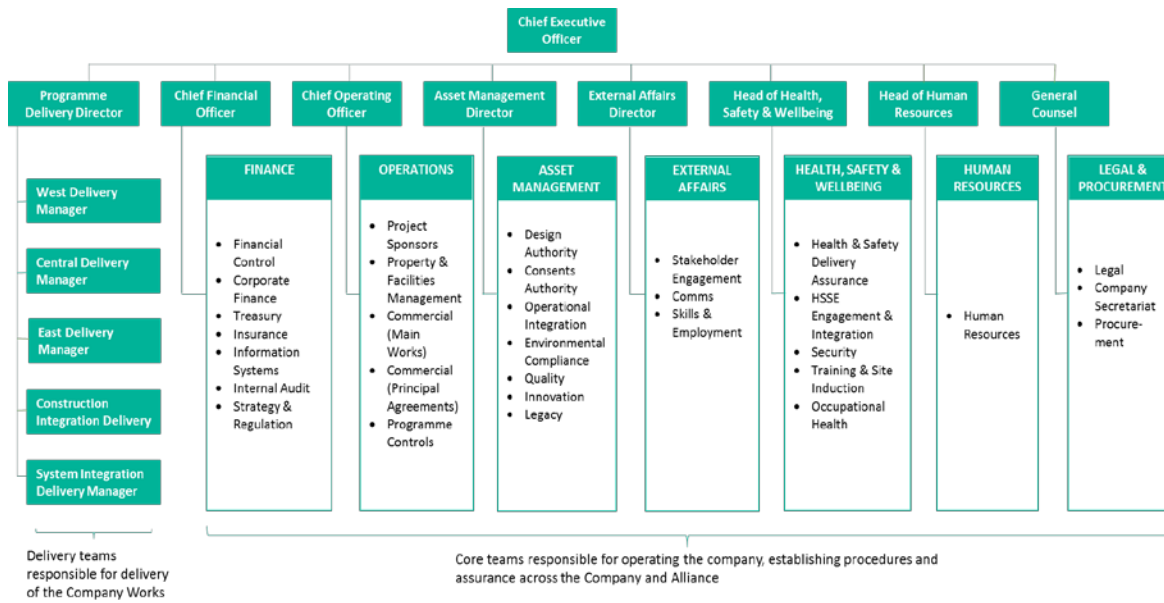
Chief Executive Officer

Programme Delivery Director

Chief Financial Officer

Chief Operating Officer

Asset Management Director

External Affairs Director

Head of Health, Safety & Wellbeing

Head of Human Resources

General Counsel

West Delivery Manager

Central Delivery Manager

East Delivery Manager

Construction Integration Delivery

System Integration Delivery Manager

FINANCE
- Financial Control
- Corporate Finance
- Treasury
- Insurance
- Information Systems
- Internal Audit
- Strategy & Regulation

OPERATIONS
- Project Sponsors
- Property & Facilities Management
- Commercial (Main Works)
- Commercial (Principal Agreements)
- Programme Controls

ASSET MANAGEMENT
- Design Authority
- Consents Authority
- Operational Integration
- Environmental Compliance
- Quality
- Innovation
- Legacy

EXTERNAL AFFAIRS
- Stakeholder Engagement
- Comms
- Skills & Employment

HEALTH, SAFETY & WELLBEING
- Health & Safety Delivery Assurance
- HSSE Engagement & Integration
- Security
- Training & Site Induction
- Occupational Health

HUMAN RESOURCES
- Human Resources

LEGAL & PROCUREMENT
- Legal
- Company Secretariat
- Procurement

Delivery teams responsible for delivery of the Company Works

Core teams responsible for operating the company, establishing procedures and assurance across the Company and Alliance